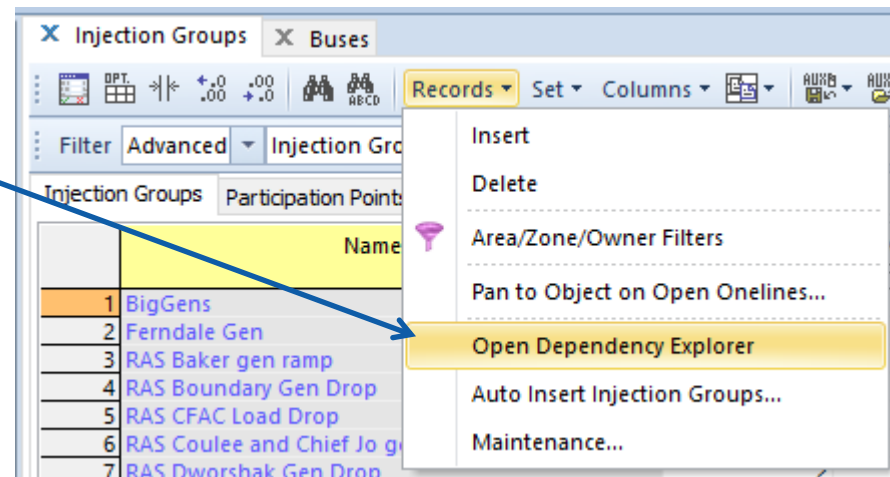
Injection Groups | Buses

OPT. | ABCD | Records ▾ | Set ▾ | Columns ▾ | AUXB ▾ | AUX

Filter | Advanced | Injection Gro

Injection Groups | Participation Points

| | Name |
|---|---|
| 1 | BigGens |
| 2 | Ferndale Gen |
| 3 | RAS Baker gen ramp |
| 4 | RAS Boundary Gen Drop |
| 5 | RAS CFAC Load Drop |
| 6 | RAS Coulee and Chief Jo g |
| 7 | RAS Dworshak Gen Drop |

Insert
Delete
Area/Zone/Owner Filters
Pan to Object on Open Onelines...
Open Dependency Explorer
Auto Insert Injection Groups...
Maintenance...